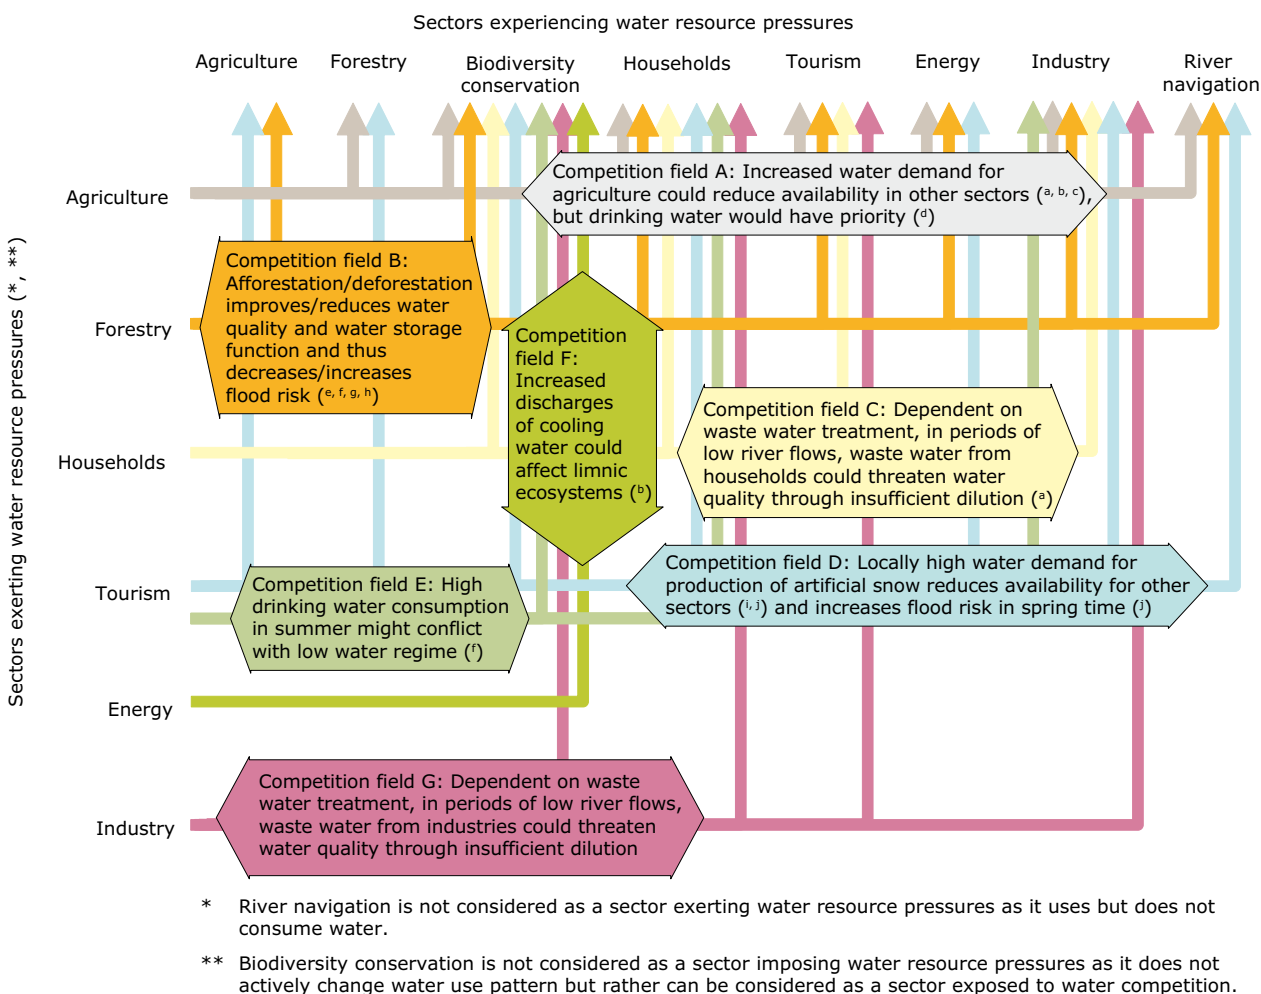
Sectors experiencing water resource pressures

Agriculture Forestry Biodiversity conservation Households Tourism Energy Industry River navigation

Sectors exerting water resource pressures (*, **)

Agriculture

Forestry

Households

Tourism

Energy

Industry

Competition field A: Increased water demand for agriculture could reduce availability in other sectors ($^{a, b, c}$), but drinking water would have priority ($^{d}$)

Competition field B: Afforestation/deforestation improves/reduces water quality and water storage function and thus decreases/increases flood risk ($^{e, f, g, h}$)

Competition field F: Increased discharges of cooling water could affect limnic ecosystems ($^{b}$)

Competition field C: Dependent on waste water treatment, in periods of low river flows, waste water from households could threaten water quality through insufficient dilution ($^{a}$)

Competition field D: Locally high water demand for production of artificial snow reduces availability for other sectors ($^{i, j}$) and increases flood risk in spring time ($^{j}$)

Competition field E: High drinking water consumption in summer might conflict with low water regime ($^{f}$)

Competition field G: Dependent on waste water treatment, in periods of low river flows, waste water from industries could threaten water quality through insufficient dilution

* River navigation is not considered as a sector exerting water resource pressures as it uses but does not consume water.

** Biodiversity conservation is not considered as a sector imposing water resource pressures as it does not actively change water use pattern but rather can be considered as a sector exposed to water competition.